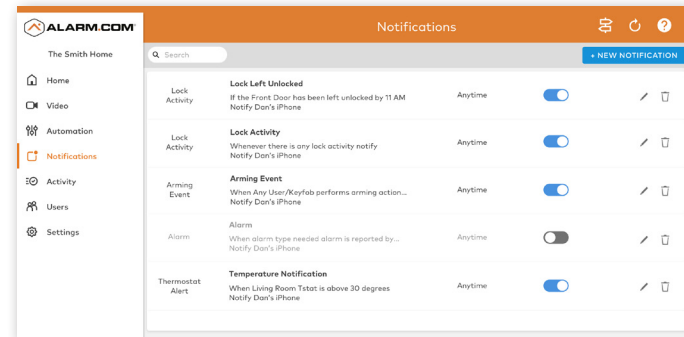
ALARM.COM

Notifications

The Smith Home

Home
Video
Automation
Notifications
Activity
Users
Settings

Search

+ NEW NOTIFICATION

| | | | |
|---|---|---|---|
| Lock Activity | Lock Left Unlocked<br>If the Front Door has been left unlocked by 11 AM<br>Notify Dan's iPhone | Anytime | |
| Lock Activity | Lock Activity<br>Whenever there is any lock activity notify<br>Notify Dan's iPhone | Anytime | |
| Arming Event | Arming Event<br>When Any User/Keyfob performs arming action...<br>Notify Dan's iPhone | Anytime | |
| Alarm | Alarm<br>When alarm type needed alarm is reported by...<br>Notify Dan's iPhone | Anytime | |
| Thermostat Alert | Temperature Notification<br>When Living Room Tstat is above 30 degrees<br>Notify Dan's iPhone | Anytime | |